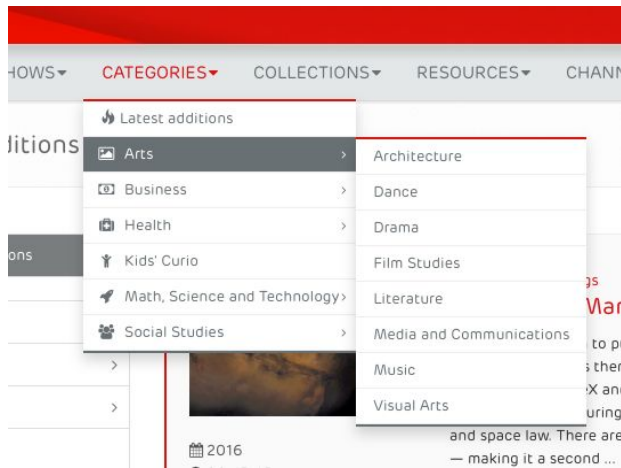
HOWS▾ CATEGORIES▾ COLLECTIONS▾ RESOURCES▾ CHANN

ditions

ons

Latest additions
Arts ›
Business ›
Health ›
Kids' Curio
Math, Science and Technology ›
Social Studies ›

Architecture
Dance
Drama
Film Studies
Literature
Media and Communications
Music
Visual Arts

gs
Mar
to p
s the
X and
uring
and space law. There are
— making it a second ...

2016